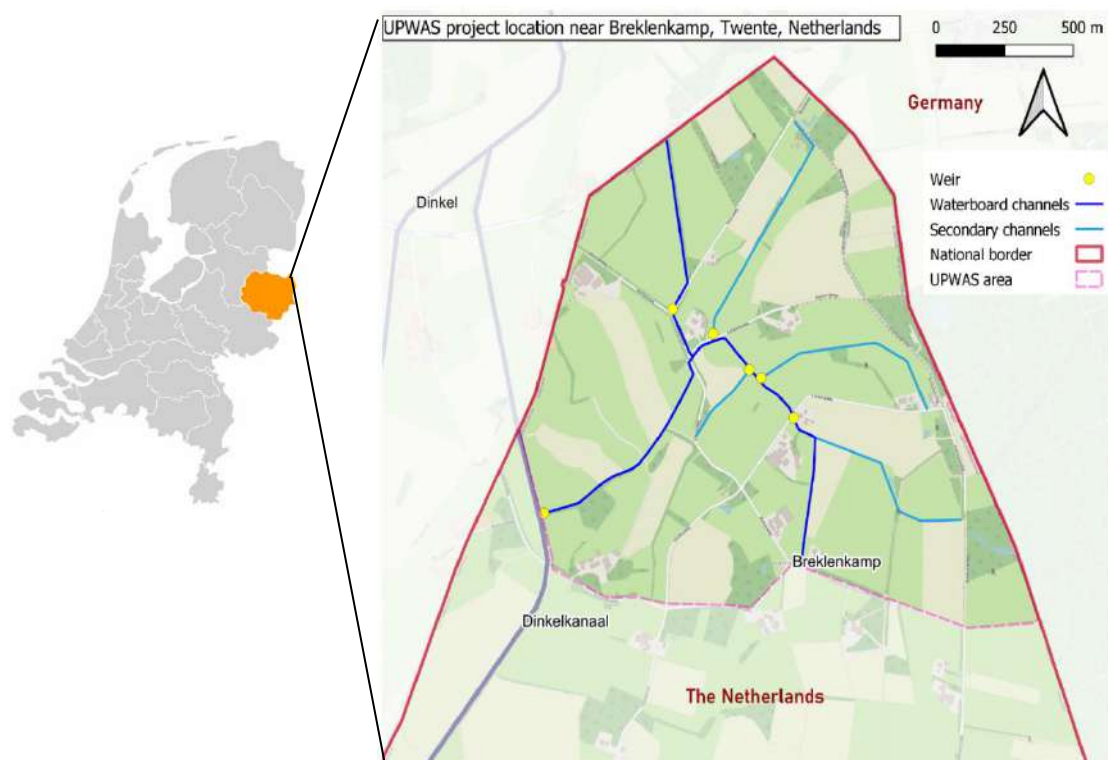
UPWAS project location near Breklenkamp, Twente, Netherlands

0 250 500 m

Germany

Weir
Waterboard channels
Secondary channels
National border
UPWAS area

Dinkel

Breklenkamp

Dinkelkanaal

The Netherlands